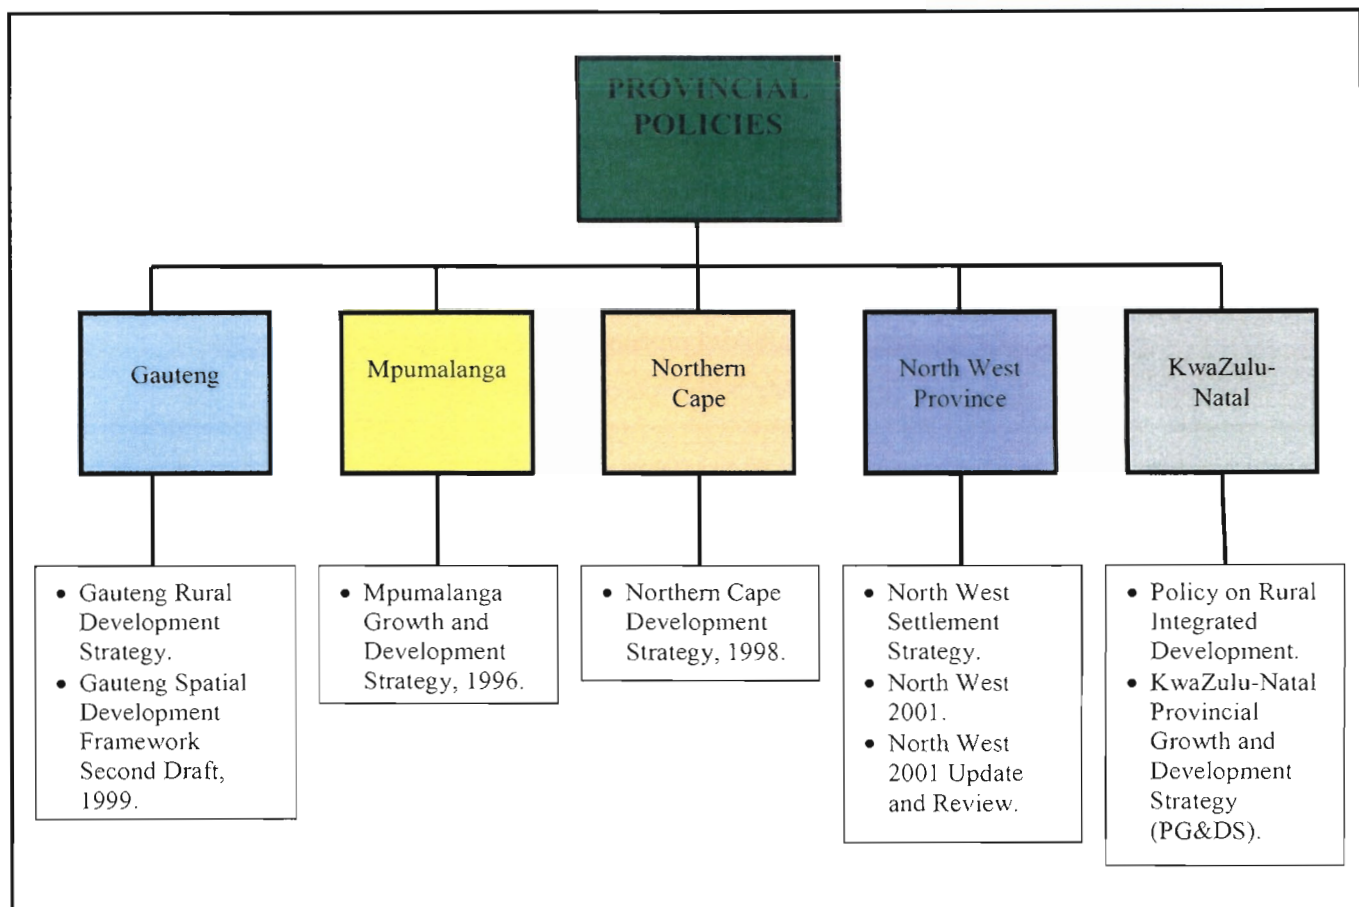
PROVINCIAL POLICIES

Gauteng

Mpumalanga

Northern Cape

North West Province

KwaZulu-Natal

- Gauteng Rural Development Strategy.
- Gauteng Spatial Development Framework Second Draft, 1999.

- Mpumalanga Growth and Development Strategy, 1996.

- Northern Cape Development Strategy, 1998.

- North West Settlement Strategy.
- North West 2001.
- North West 2001 Update and Review.

- Policy on Rural Integrated Development.
- KwaZulu-Natal Provincial Growth and Development Strategy (PG&DS).